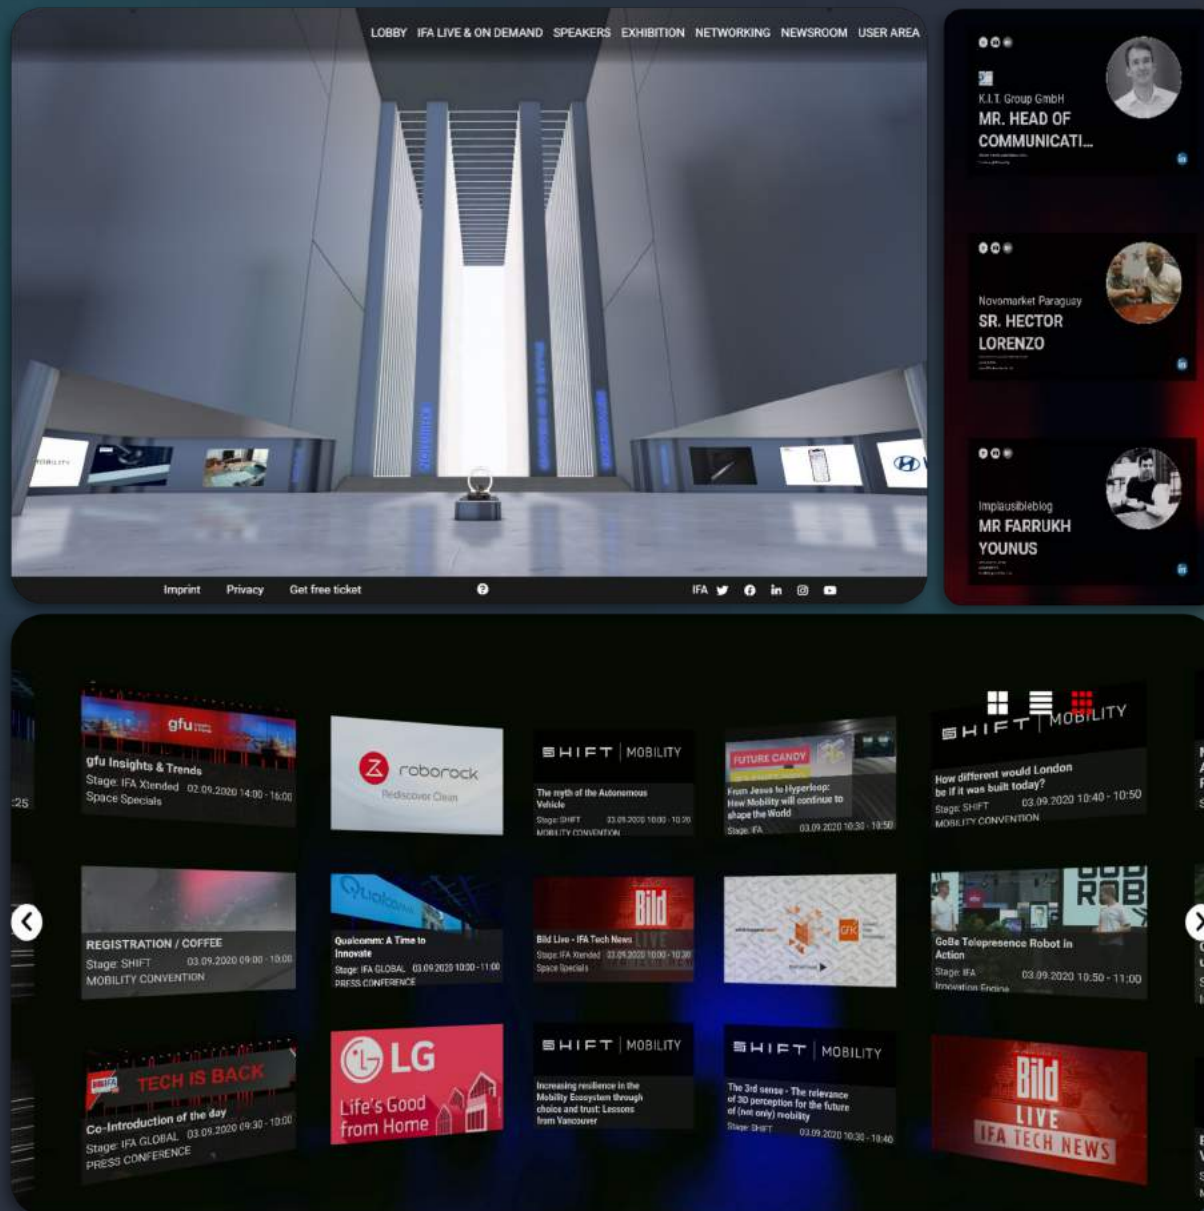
LOBBY IFA LIVE & ON DEMAND SPEAKERS EXHIBITION NETWORKING NEWSROOM USER AREA

Imprint Privacy Get free ticket

IFA

K.I.T. Group GmbH
MR. HEAD OF COMMUNICATI...

Novomarket Paraguay
SR. HECTOR LORENZO

Implausibleblog
MR FARRUKH YOUNUS

:25

gfu
gfu Insights & Trends
Stage: IFA Xtended 02.09.2020 14:00 - 16:00
Space Specials

roborock
Rediscover Clean

SHIFT | MOBILITY
The myth of the Autonomous Vehicle
Stage: SHIFT 03.09.2020 10:00 - 10:30
MOBILITY CONVENTION

FUTURE CANDY
From Jesus to Hyperloop: How Mobility will continue to shape the World
Stage: IFA 03.09.2020 10:30 - 10:50

SHIFT MOBILITY
How different would London be if it was built today?
Stage: SHIFT 03.09.2020 10:40 - 10:50
MOBILITY CONVENTION

REGISTRATION / COFFEE
Stage: SHIFT 03.09.2020 09:00 - 10:00
MOBILITY CONVENTION

Qualcomm
Qualcomm: A Time to Innovate
Stage: IFA GLOBAL 03.09.2020 10:00 - 11:00
PRESS CONFERENCE

Bild
Bild Live - IFA Tech News
Stage: IFA Xtended 03.09.2020 10:00 - 10:30
Space Specials

GfK

ROB
GoBe Telepresence Robot in Action
Stage: IFA 03.09.2020 10:50 - 11:00
Innovation Engine

TECH IS BACK
Co-Introduction of the day
Stage: IFA GLOBAL 03.09.2020 09:30 - 10:00
PRESS CONFERENCE

LG
Life's Good from Home

SHIFT | MOBILITY
Increasing resilience in the Mobility Ecosystem through choice and trust: Lessons from Vancouver

SHIFT | MOBILITY
The 3rd sense - The relevance of 3D perception for the future of (not only) mobility
Stage: SHIFT 03.09.2020 10:30 - 10:40

Bild
LIVE
IFA TECH NEWS